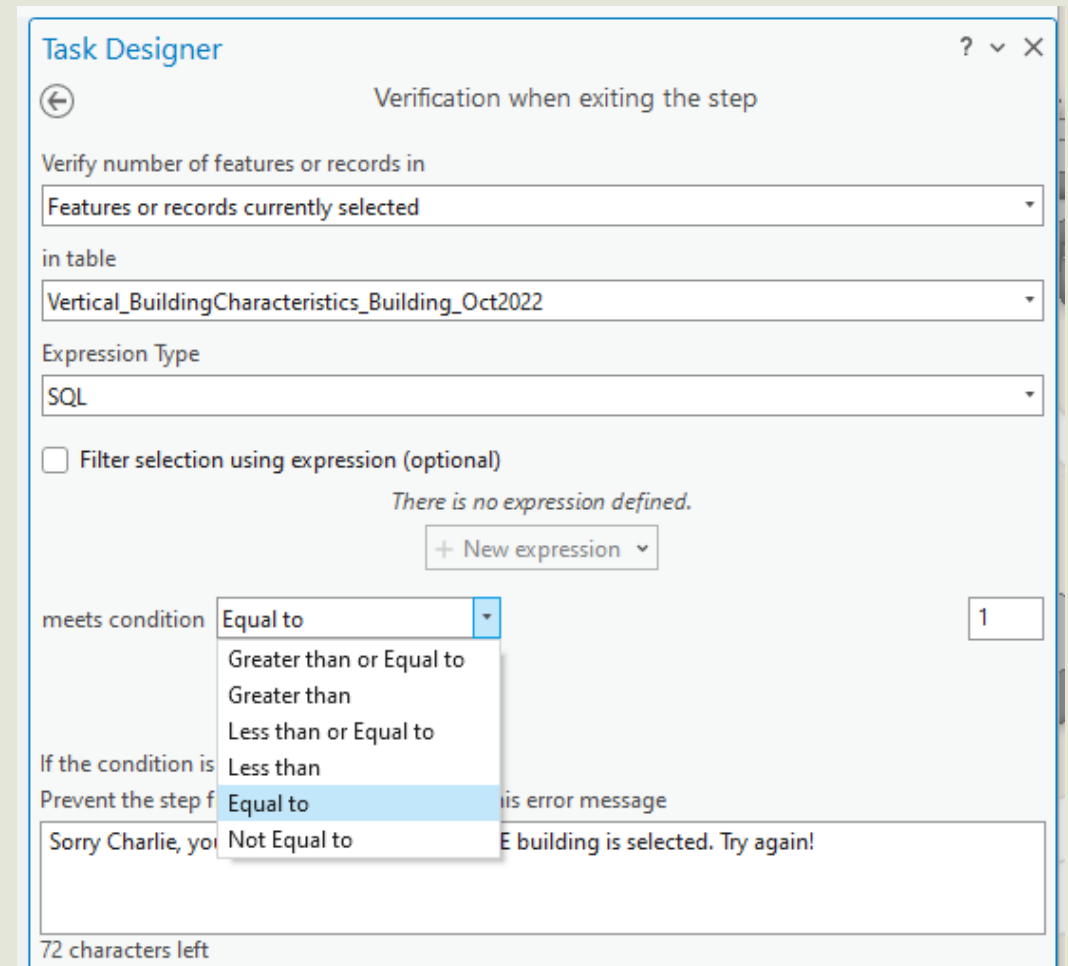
Task Designer

? ⌄ ✕

Verification when exiting the step

Verify number of features or records in

Features or records currently selected

in table

Vertical_BuildingCharacteristics_Building_Oct2022

Expression Type

SQL

Filter selection using expression (optional)

There is no expression defined.

+ New expression

meets condition Equal to

1

Greater than or Equal to
Greater than
Less than or Equal to
Less than
Equal to
Not Equal to

If the condition is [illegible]

Prevent the step f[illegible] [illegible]is error message

Sorry Charlie, yo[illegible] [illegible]E building is selected. Try again!

72 characters left